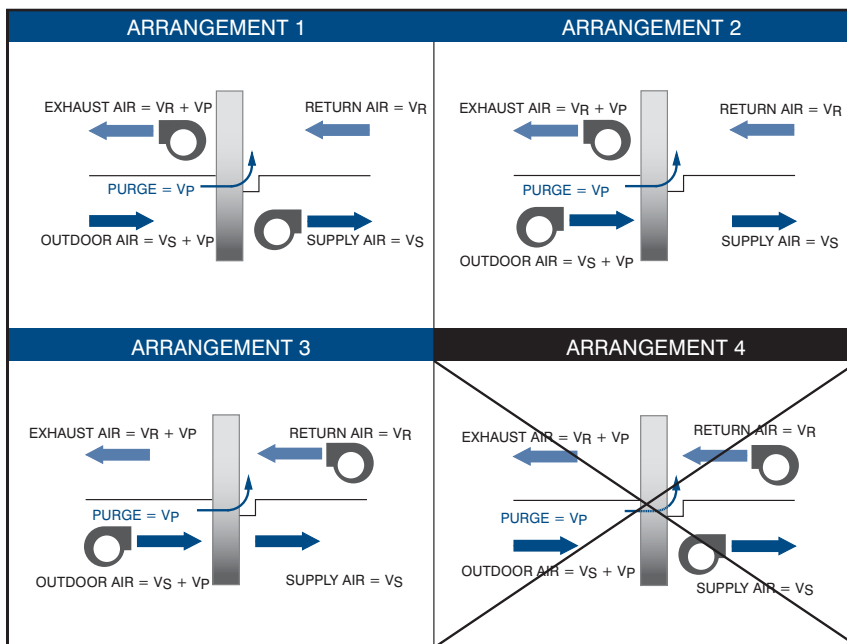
ARRANGEMENT 1

EXHAUST AIR = $V_R + V_P$

RETURN AIR = $V_R$

PURGE = $V_P$

OUTDOOR AIR = $V_S + V_P$

SUPPLY AIR = $V_S$

ARRANGEMENT 2

EXHAUST AIR = $V_R + V_P$

RETURN AIR = $V_R$

PURGE = $V_P$

SUPPLY AIR = $V_S$

OUTDOOR AIR = $V_S + V_P$

ARRANGEMENT 3

EXHAUST AIR = $V_R + V_P$

RETURN AIR = $V_R$

PURGE = $V_P$

OUTDOOR AIR = $V_S + V_P$

SUPPLY AIR = $V_S$

ARRANGEMENT 4

EXHAUST AIR = $V_R + V_P$

RETURN AIR = $V_R$

PURGE = $V_P$

OUTDOOR AIR = $V_S + V_P$

SUPPLY AIR = $V_S$